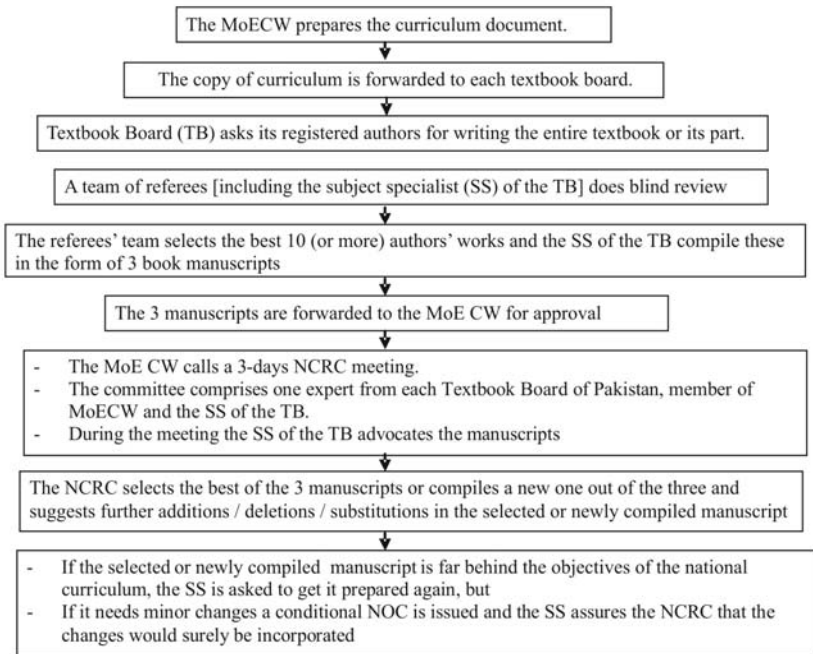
The MoECW prepares the curriculum document.

The copy of curriculum is forwarded to each textbook board.

Textbook Board (TB) asks its registered authors for writing the entire textbook or its part.

A team of referees [including the subject specialist (SS) of the TB] does blind review

The referees' team selects the best 10 (or more) authors' works and the SS of the TB compile these in the form of 3 book manuscripts

The 3 manuscripts are forwarded to the MoE CW for approval

- The MoE CW calls a 3-days NCRC meeting.
- The committee comprises one expert from each Textbook Board of Pakistan, member of MoECW and the SS of the TB.
- During the meeting the SS of the TB advocates the manuscripts

The NCRC selects the best of the 3 manuscripts or compiles a new one out of the three and suggests further additions / deletions / substitutions in the selected or newly compiled manuscript

- If the selected or newly compiled manuscript is far behind the objectives of the national curriculum, the SS is asked to get it prepared again, but
- If it needs minor changes a conditional NOC is issued and the SS assures the NCRC that the changes would surely be incorporated